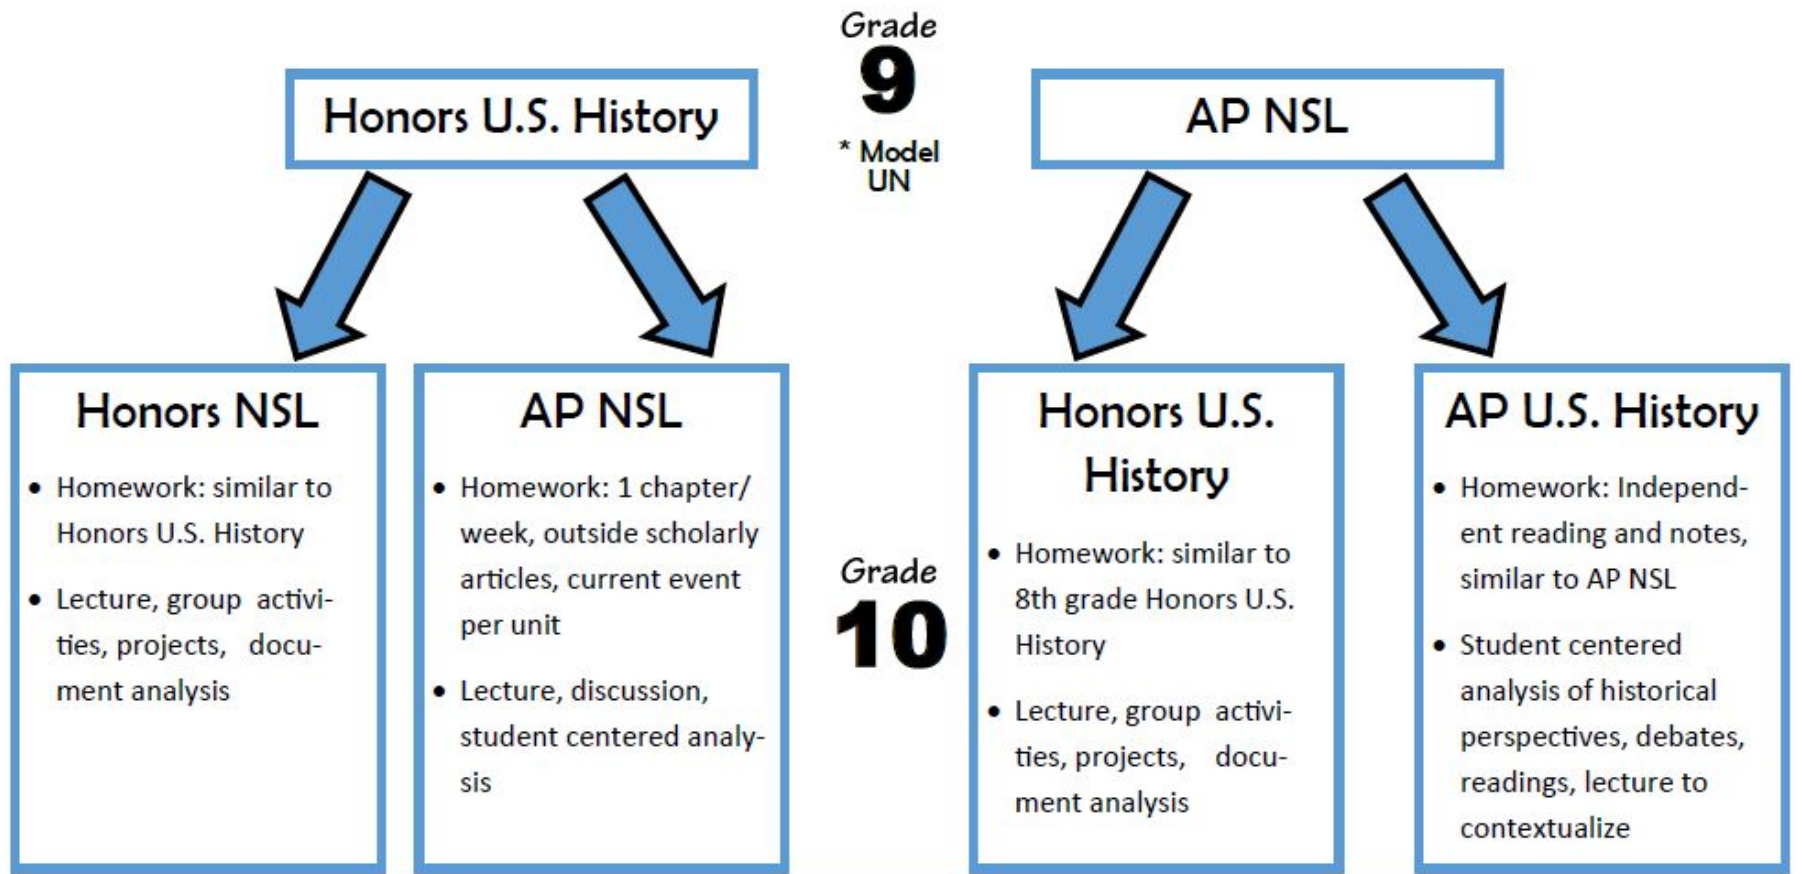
Grade
9
* Model UN

Honors U.S. History

AP NSL

Honors NSL
- Homework: similar to Honors U.S. History
- Lecture, group activities, projects, document analysis

AP NSL
- Homework: 1 chapter/ week, outside scholarly articles, current event per unit
- Lecture, discussion, student centered analysis

Grade
10

Honors U.S. History
- Homework: similar to 8th grade Honors U.S. History
- Lecture, group activities, projects, document analysis

AP U.S. History
- Homework: Independent reading and notes, similar to AP NSL
- Student centered analysis of historical perspectives, debates, readings, lecture to contextualize